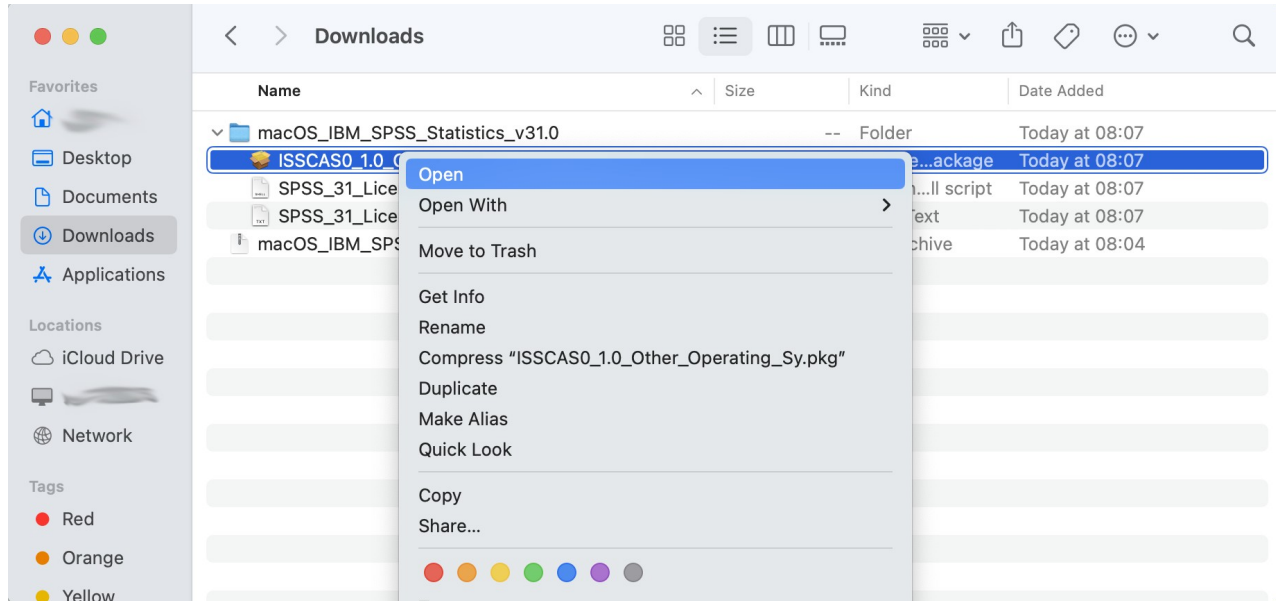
Downloads

Favorites
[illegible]
Desktop
Documents
Downloads
Applications

Locations
iCloud Drive
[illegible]
Network

Tags
Red
Orange
Yellow

| Name | Size | Kind | Date Added |
|---|---|---|---|
| macOS_IBM_SPSS_Statistics_v31.0 | -- | Folder | Today at 08:07 |
| ISSCAS0_1.0_C |  | ...ackage | Today at 08:07 |
| SPSS_31_Lice |  | ...ll script | Today at 08:07 |
| SPSS_31_Lice |  | Text | Today at 08:07 |
| macOS_IBM_SPS |  | chive | Today at 08:04 |

Open
Open With
Move to Trash
Get Info
Rename
Compress “ISSCAS0_1.0_Other_Operating_Sy.pkg”
Duplicate
Make Alias
Quick Look
Copy
Share...